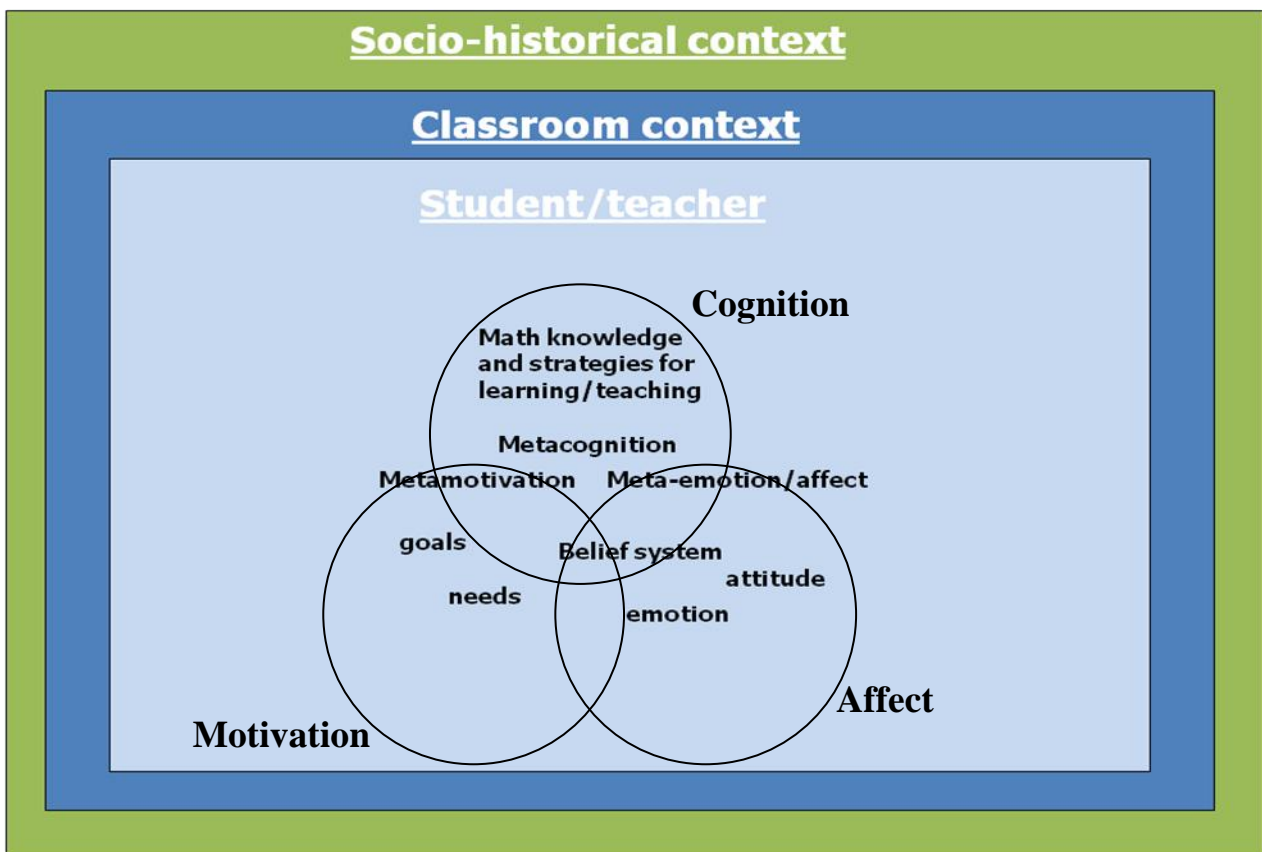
Socio-historical context

Classroom context

Student/teacher

Cognition

Math knowledge and strategies for learning/teaching

Metacognition

Metamotivation

Meta-emotion/affect

goals

Belief system

attitude

needs

emotion

Affect

Motivation